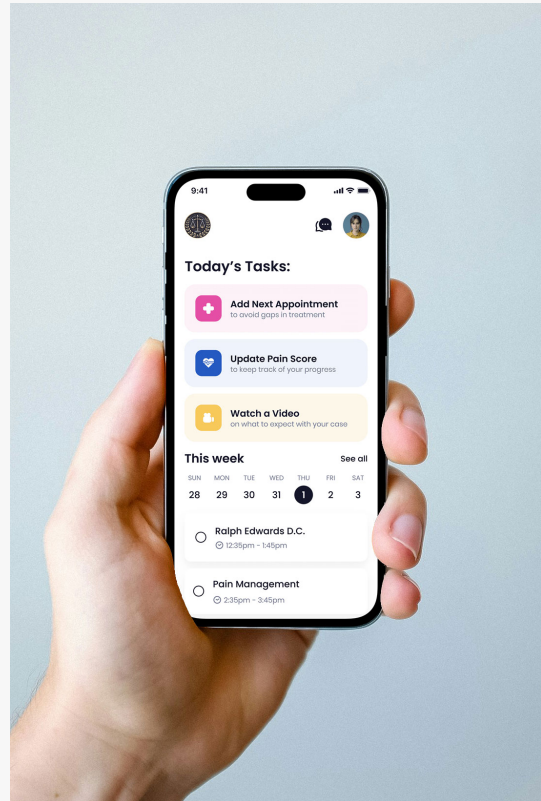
9:41

Today's Tasks:

Add Next Appointment
to avoid gaps in treatment

Update Pain Score
to keep track of your progress

Watch a Video
on what to expect with your case

This week
See all

| SUN | MON | TUE | WED | THU | FRI | SAT |
|---|---|---|---|---|---|---|
| 28 | 29 | 30 | 31 | 1 | 2 | 3 |

Ralph Edwards D.C.
12:35pm - 1:45pm

Pain Management
2:35pm - 3:45pm